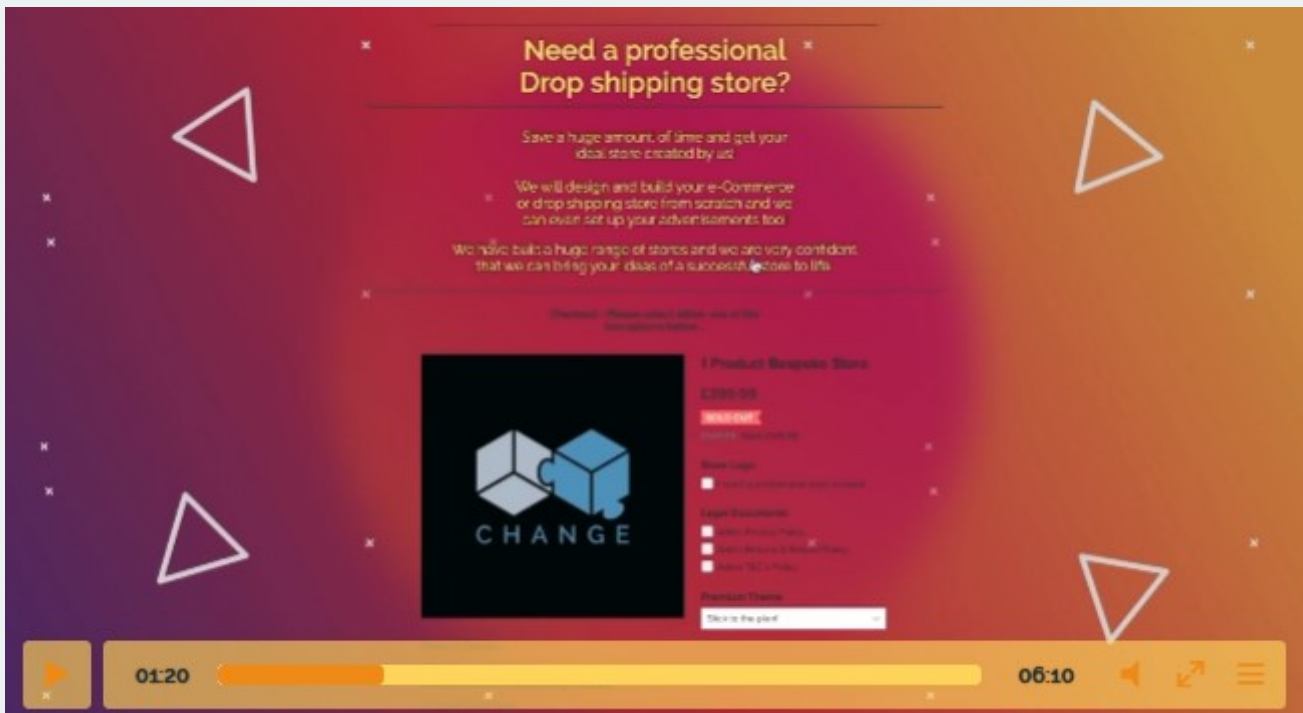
Need a professional Drop shipping store?

Save a huge amount of time and get your ideal store created by us!

We will design and build your e-Commerce or drop shipping store from scratch and we can even set up your advertisements too

We have built a huge range of stores and we are very confident that we can bring your ideas of a successful store to life

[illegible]

1 Product Bespoke Store

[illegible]

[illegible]

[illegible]

Store Logo

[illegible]

Legal Documents

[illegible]

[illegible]

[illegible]

Premium Theme

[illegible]

CHANGE

01:20

06:10